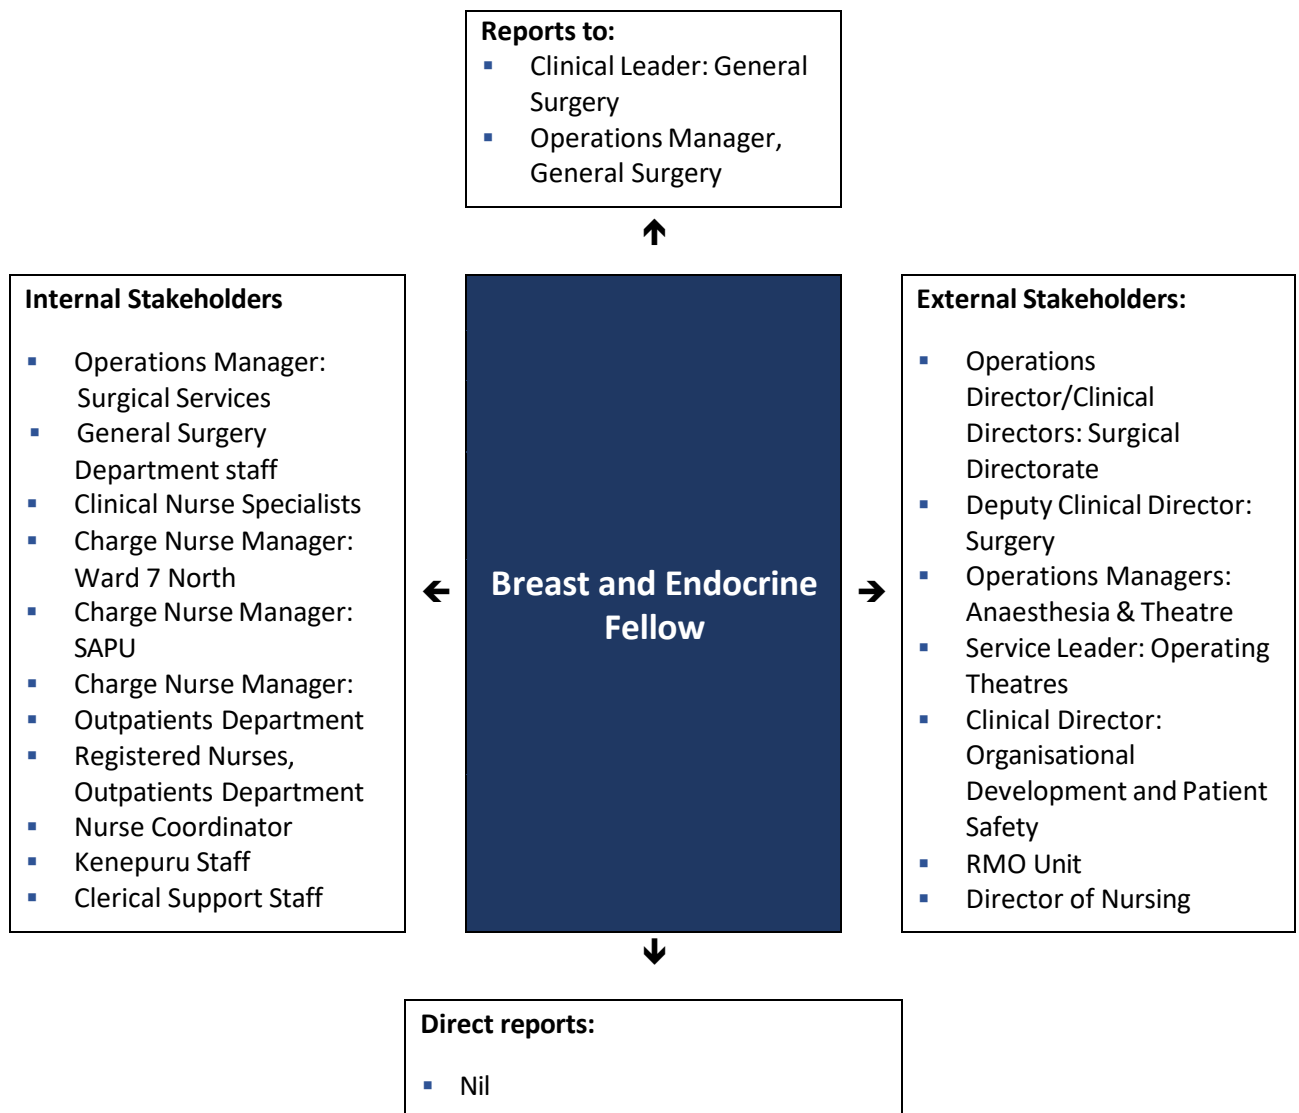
Reports to:
- Clinical Leader: General Surgery
- Operations Manager, General Surgery

Internal Stakeholders

- Operations Manager: Surgical Services
- General Surgery Department staff
- Clinical Nurse Specialists
- Charge Nurse Manager: Ward 7 North
- Charge Nurse Manager: SAPU
- Charge Nurse Manager:
- Outpatients Department
- Registered Nurses, Outpatients Department
- Nurse Coordinator
- Kenepuru Staff
- Clerical Support Staff

Breast and Endocrine Fellow

External Stakeholders:

- Operations Director/Clinical Directors: Surgical Directorate
- Deputy Clinical Director: Surgery
- Operations Managers: Anaesthesia & Theatre
- Service Leader: Operating Theatres
- Clinical Director: Organisational Development and Patient Safety
- RMO Unit
- Director of Nursing

Direct reports:

- Nil